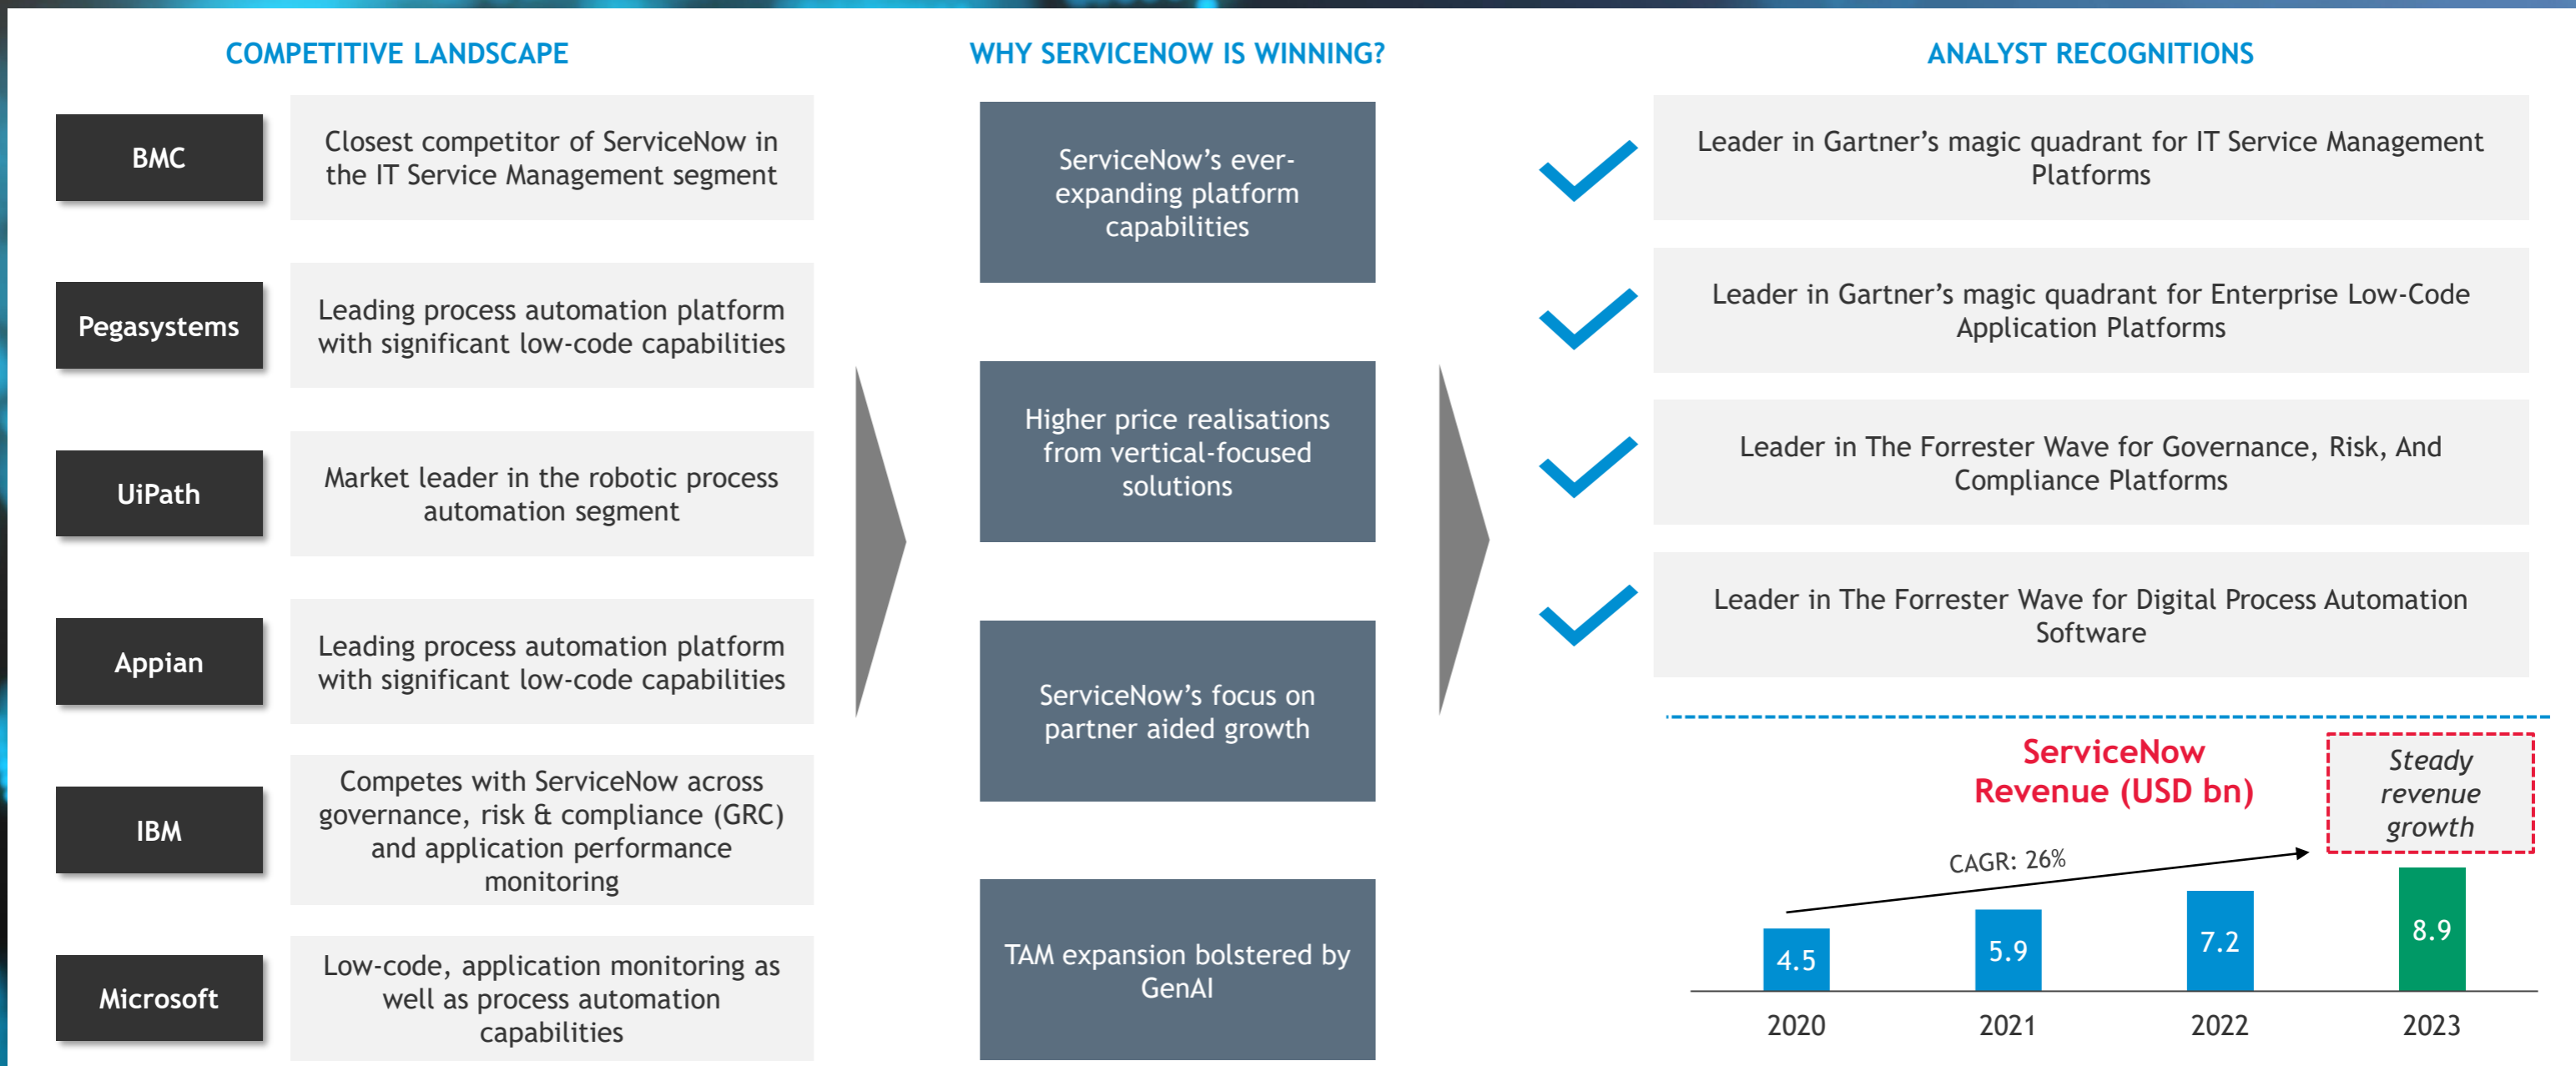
COMPETITIVE LANDSCAPE

BMC

Closest competitor of ServiceNow in the IT Service Management segment

Pegasystems

Leading process automation platform with significant low-code capabilities

UiPath

Market leader in the robotic process automation segment

Appian

Leading process automation platform with significant low-code capabilities

IBM

Competes with ServiceNow across governance, risk & compliance (GRC) and application performance monitoring

Microsoft

Low-code, application monitoring as well as process automation capabilities

WHY SERVICENOW IS WINNING?

ServiceNow's ever-expanding platform capabilities

Higher price realisations from vertical-focused solutions

ServiceNow's focus on partner aided growth

TAM expansion bolstered by GenAI

ANALYST RECOGNITIONS

Leader in Gartner's magic quadrant for IT Service Management Platforms

Leader in Gartner's magic quadrant for Enterprise Low-Code Application Platforms

Leader in The Forrester Wave for Governance, Risk, And Compliance Platforms

Leader in The Forrester Wave for Digital Process Automation Software

ServiceNow Revenue (USD bn)

Steady revenue growth

CAGR: 26%

| 2020 | 2021 | 2022 | 2023 |
|---|---|---|---|
| 4.5 | 5.9 | 7.2 | 8.9 |